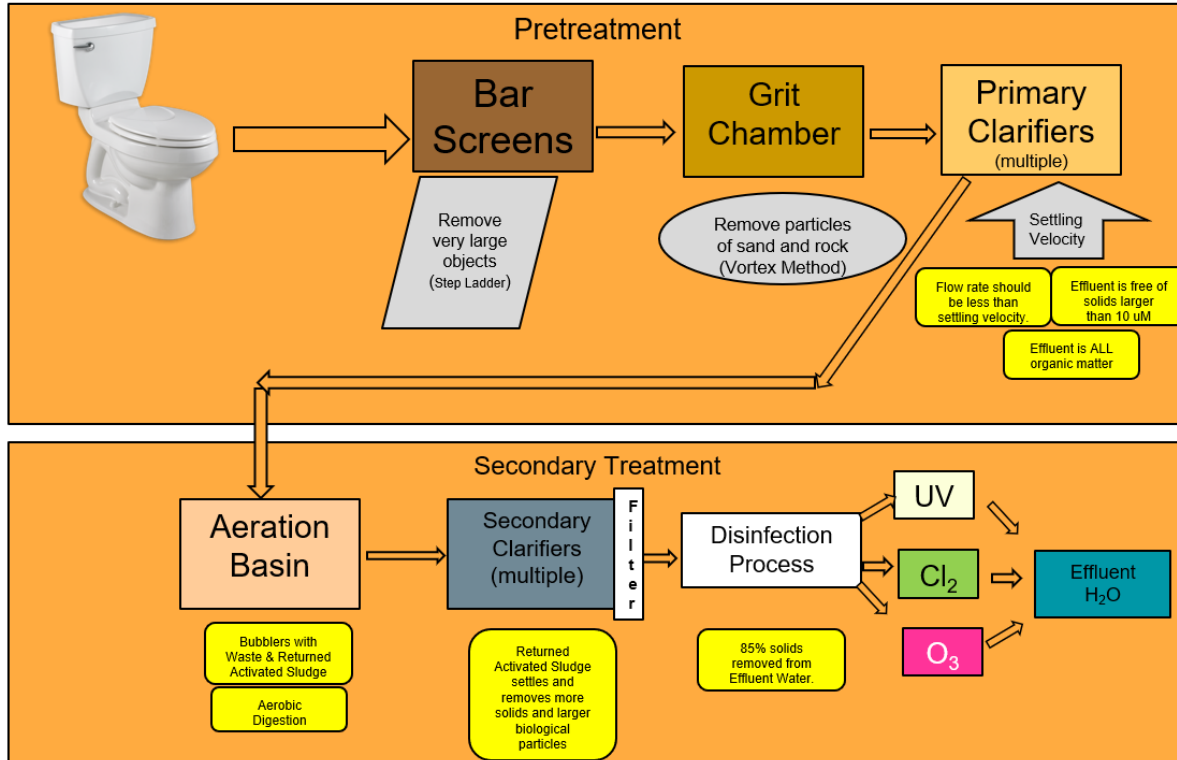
Pretreatment

Bar Screens

Grit Chamber

Primary Clarifiers (multiple)

Remove very large objects (Step Ladder)

Remove particles of sand and rock (Vortex Method)

Settling Velocity

Flow rate should be less than settling velocity.

Effluent is free of solids larger than 10 uM

Effluent is ALL organic matter

Secondary Treatment

Aeration Basin

Secondary Clarifiers (multiple)

F i l t e r

Disinfection Process

UV

$Cl_2$

$O_3$

Effluent $H_2O$

Bubblers with Waste & Returned Activated Sludge

Aerobic Digestion

Returned Activated Sludge settles and removes more solids and larger biological particles

85% solids removed from Effluent Water.